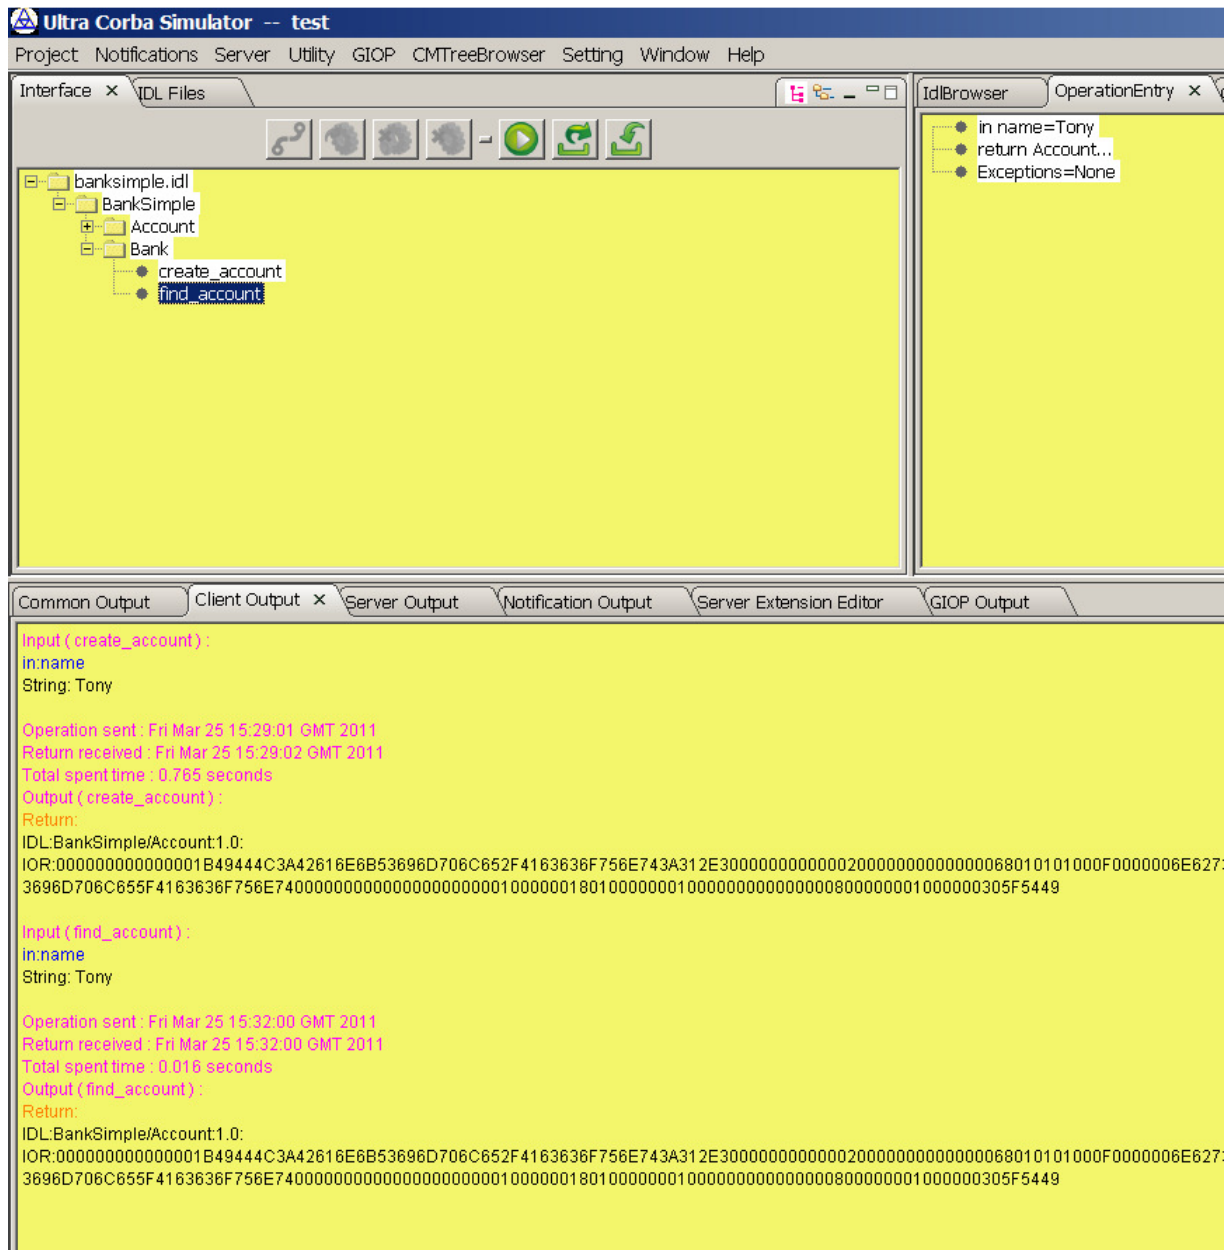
Ultra Corba Simulator -- test

Project Notifications Server Utility GIOP CMTreeBrowser Setting Window Help

Interface ×
IDL Files

banksimple.idl
BankSimple
Account
Bank
create_account
find_account

IdlBrowser
OperationEntry ×

in name=Tony
return Account...
Exceptions=None

Common Output
Client Output ×
Server Output
Notification Output
Server Extension Editor
GIOP Output

Input ( create_account ) :
in:name
String: Tony

Operation sent : Fri Mar 25 15:29:01 GMT 2011
Return received : Fri Mar 25 15:29:02 GMT 2011
Total spent time : 0.765 seconds
Output ( create_account ) :
Return:
IDL:BankSimple/Account:1.0:
IOR:000000000000001B49444C3A42616E6B53696D706C652F4163636F756E743A312E300000000000002000000000000006801010101000F0000006E627
3696D706C655F4163636F756E740000000000000000000000010000001801000000010000000000000008000000010000000305F5449

Input ( find_account ) :
in:name
String: Tony

Operation sent : Fri Mar 25 15:32:00 GMT 2011
Return received : Fri Mar 25 15:32:00 GMT 2011
Total spent time : 0.016 seconds
Output ( find_account ) :
Return:
IDL:BankSimple/Account:1.0:
IOR:000000000000001B49444C3A42616E6B53696D706C652F4163636F756E743A312E300000000000002000000000000006801010101000F0000006E627
3696D706C655F4163636F756E740000000000000000000000010000001801000000010000000000000008000000010000000305F5449